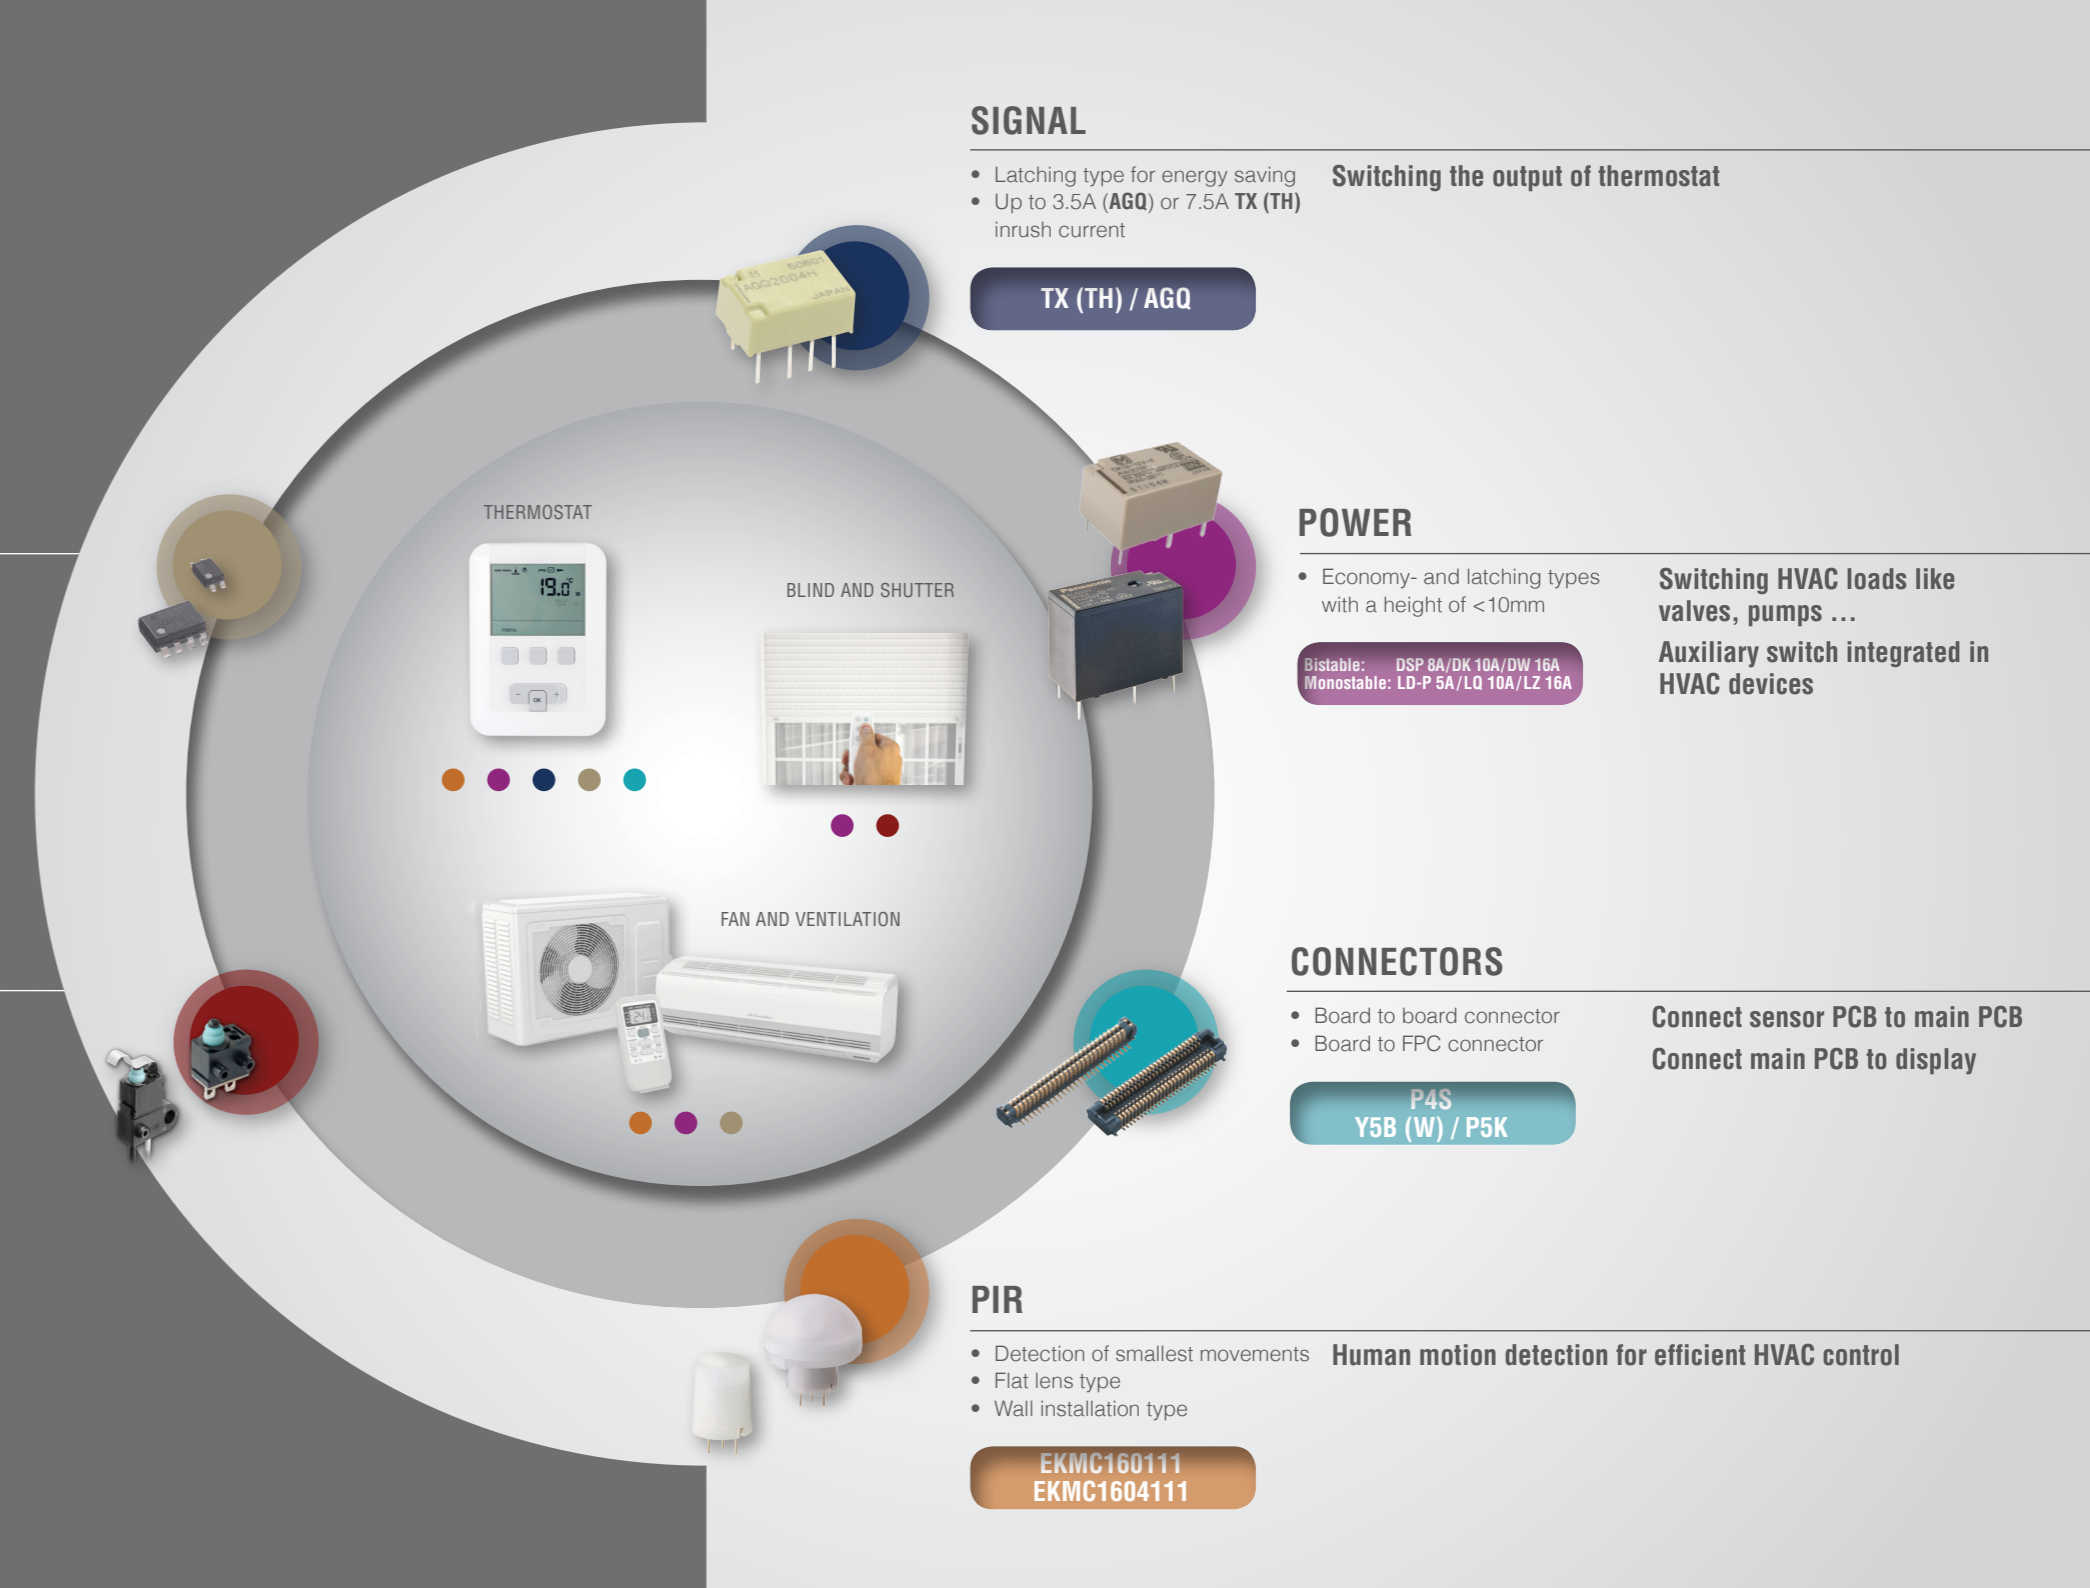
SIGNAL

• Latching type for energy saving
• Up to 3.5A (**AGQ**) or 7.5A **TX (TH)** inrush current

Switching the output of thermostat

TX (TH) / AGQ

THERMOSTAT

19.0

BLIND AND SHUTTER

FAN AND VENTILATION

POWER

• Economy- and latching types with a height of <10mm

Bistable: DSP 8A/DK 10A/DW 16A
Monostable: LD-P 5A/LQ 10A/LZ 16A

Switching HVAC loads like valves, pumps ...

Auxiliary switch integrated in HVAC devices

CONNECTORS

• Board to board connector
• Board to FPC connector

P4S
Y5B (W) / P5K

Connect sensor PCB to main PCB

Connect main PCB to display

PIR

• Detection of smallest movements
• Flat lens type
• Wall installation type

Human motion detection for efficient HVAC control

EKMC160111
EKMC1604111